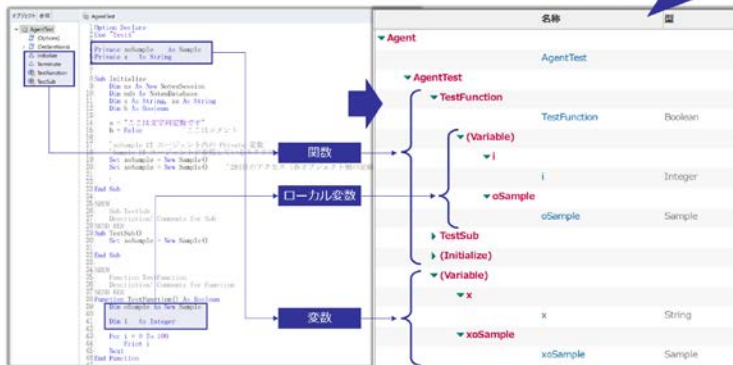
オブジェクト 参照
AgentTest
(Options)
(Declarations)
Initialize
Terminate
TestFunction
TestSub

AgentTest
Option Declare
Use "Test"

Private xoSample As Sample
Private x As String

Sub Initialize
Dim ss As New NotesSession
Dim ndb As NotesDatabase
Dim s As String, ss As String
Dim b As Boolean

x = "ここは文字列変数です"
b = False ' ここはコメント

Set xoSample = New Sample()
Set oSample = New Sample()

End Sub

Sub TestSub
Set xoSample = New Sample()
End Sub

Function TestFunction
Function TestFunction() As Boolean
Dim oSample As New Sample
Dim i As Integer

For i = 0 To 100
Print i
Next
End Function

関数
ローカル変数
変数

名称
型
Agent
AgentTest
AgentTest
TestFunction
TestFunction
Boolean
(Variable)
i
i
Integer
oSample
oSample
Sample
TestSub
(Initialize)
(Variable)
x
x
String
xoSample
xoSample
Sample